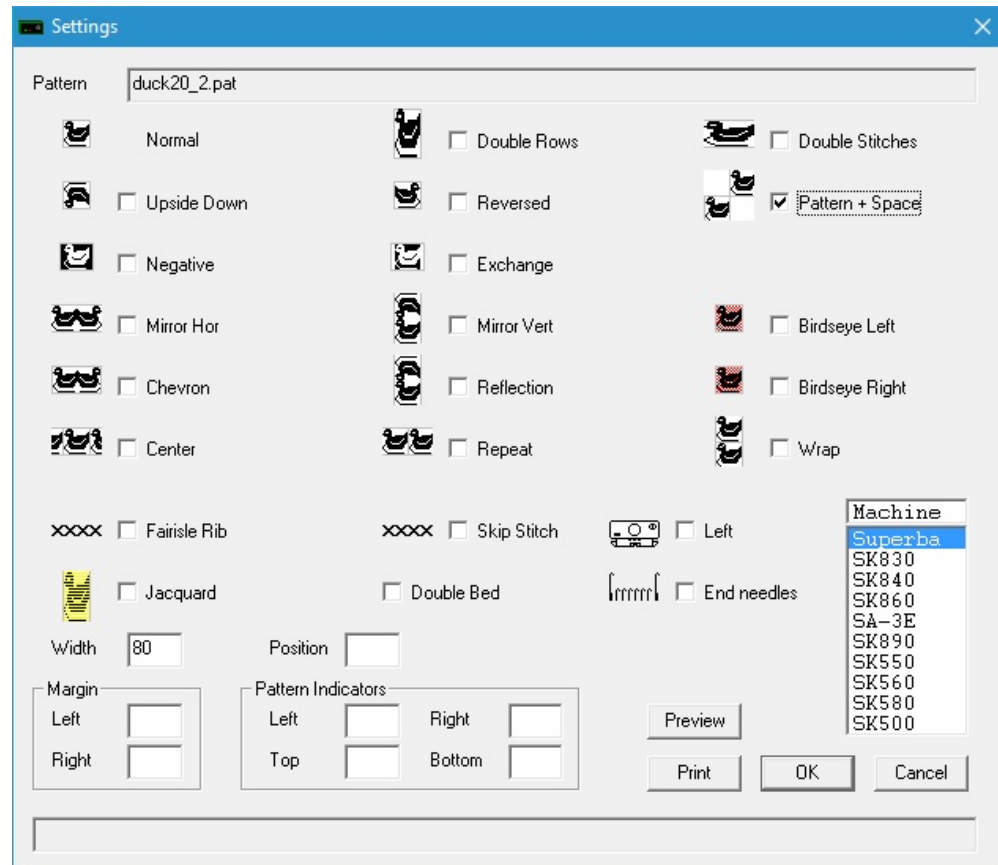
Settings

Pattern duck20_2.pat

Normal
Double Rows
Double Stitches

Upside Down
Reversed
Pattern + Space

Negative
Exchange

Mirror Hor
Mirror Vert
Birdseye Left

Chevron
Reflection
Birdseye Right

Center
Repeat
Wrap

XXXX Fairisle Rib
XXXX Skip Stitch
Left

Jacquard
Double Bed
End needles

Machine
Superba
SK830
SK840
SK860
SA-3E
SK890
SK550
SK560
SK580
SK500

Width 80
Position

Margin
Left
Right

Pattern Indicators
Left
Right
Top
Bottom

Preview
Print
OK
Cancel